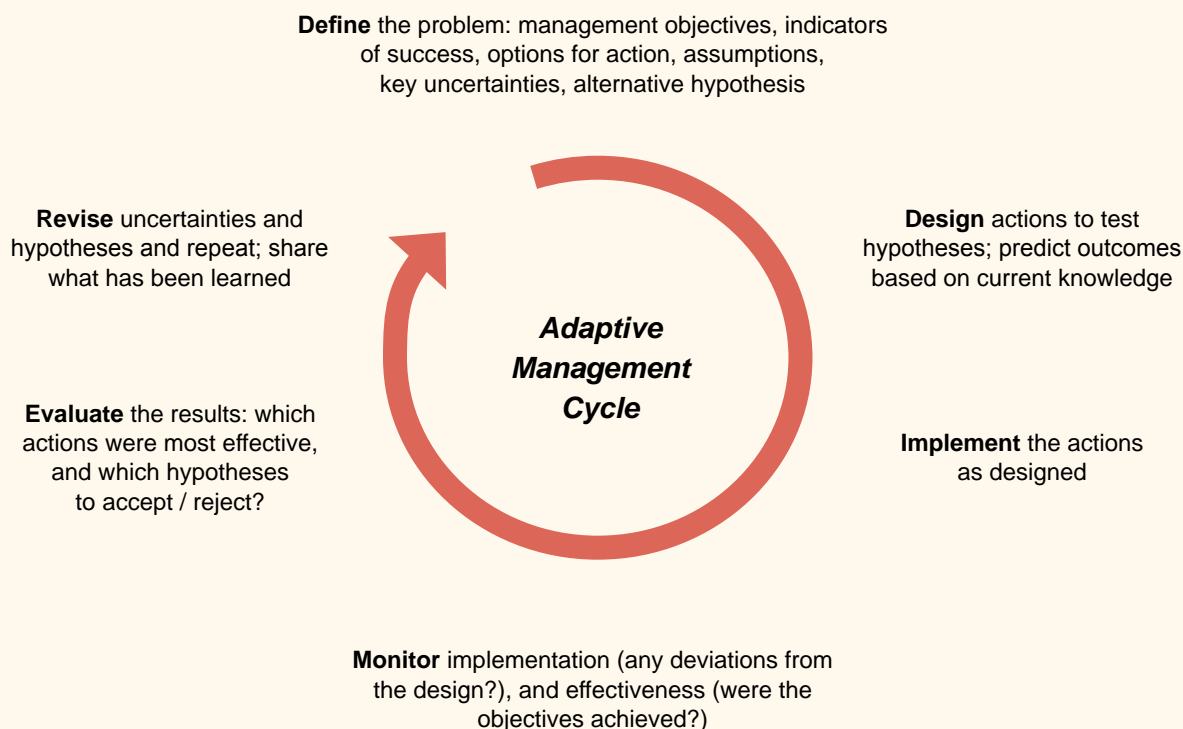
**Define** the problem: management objectives, indicators of success, options for action, assumptions, key uncertainties, alternative hypothesis

**Revise** uncertainties and hypotheses and repeat; share what has been learned

**Design** actions to test hypotheses; predict outcomes based on current knowledge

*Adaptive Management Cycle*

**Evaluate** the results: which actions were most effective, and which hypotheses to accept / reject?

**Implement** the actions as designed

**Monitor** implementation (any deviations from the design?), and effectiveness (were the objectives achieved?)